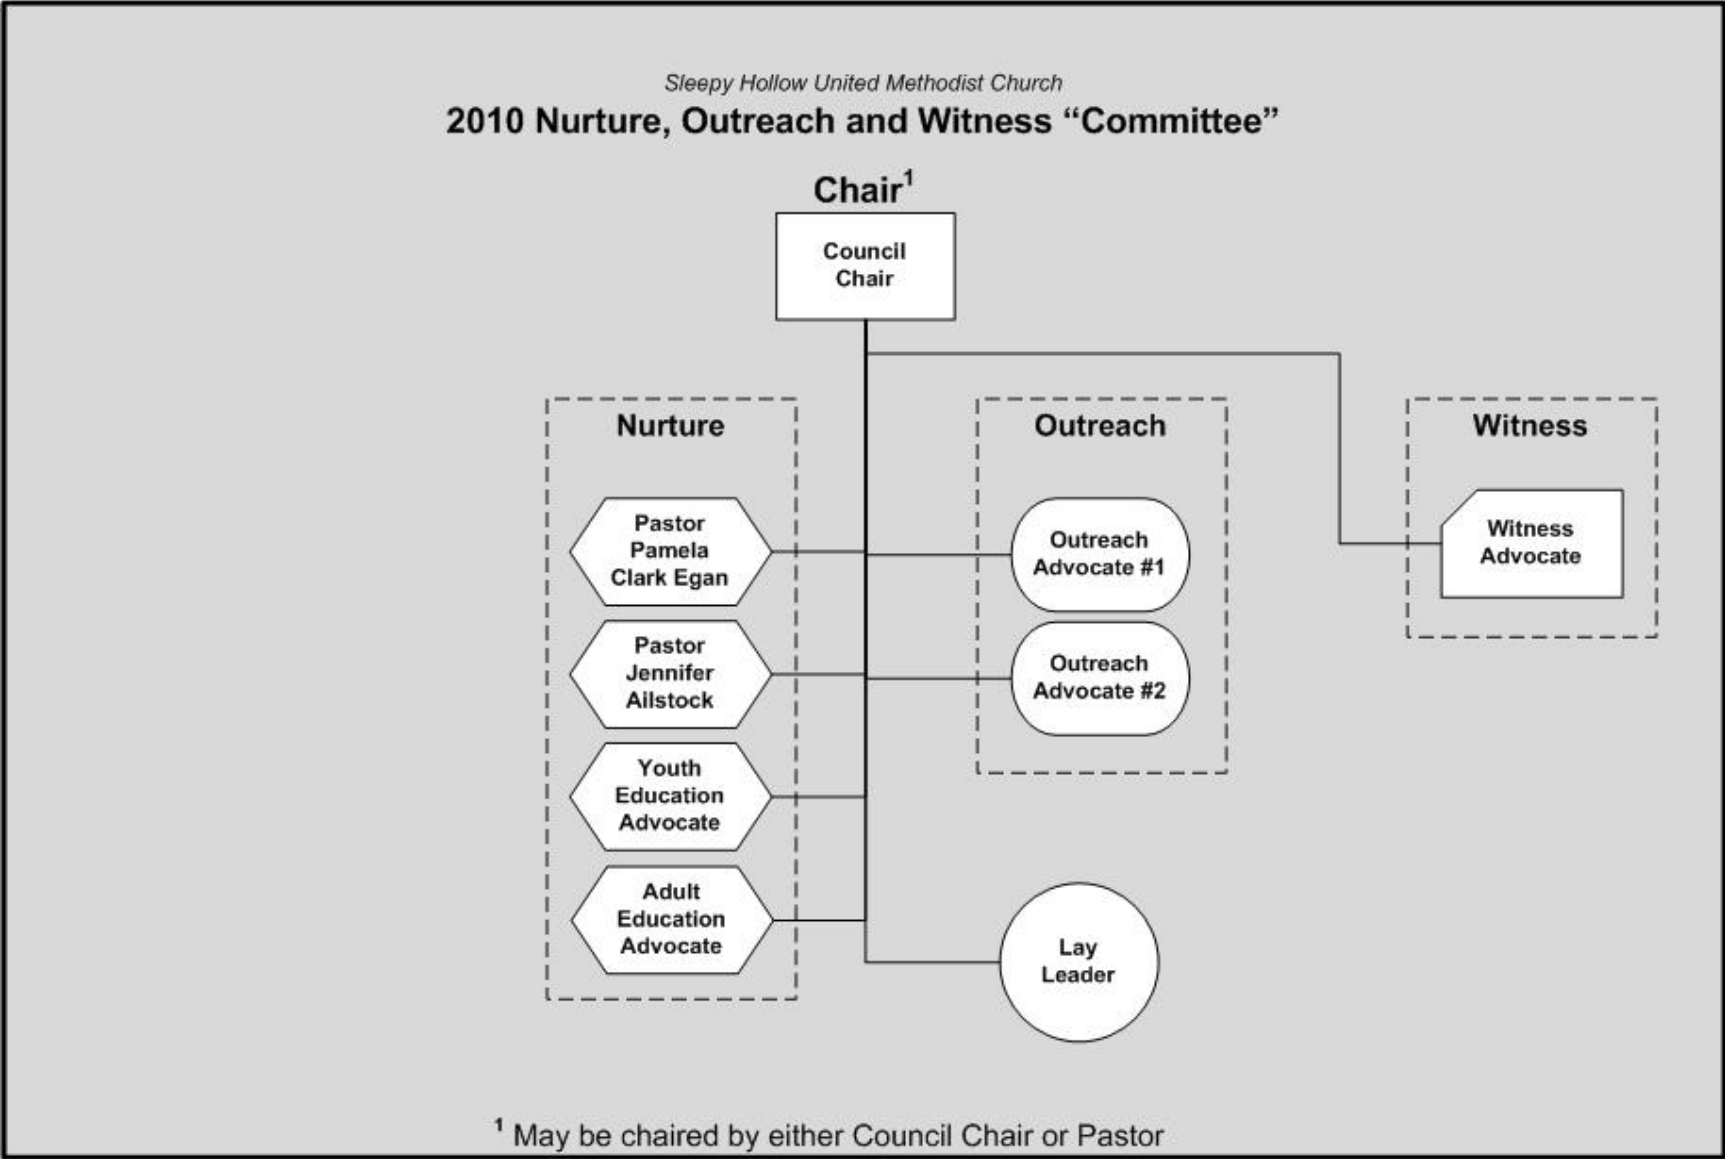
Sleepy Hollow United Methodist Church

2010 Nurture, Outreach and Witness “Committee”

Chair$^1$

Council Chair

Nurture

Outreach

Witness

Pastor Pamela Clark Egan

Outreach Advocate #1

Witness Advocate

Pastor Jennifer Ailstock

Outreach Advocate #2

Youth Education Advocate

Adult Education Advocate

Lay Leader

$^1$ May be chaired by either Council Chair or Pastor